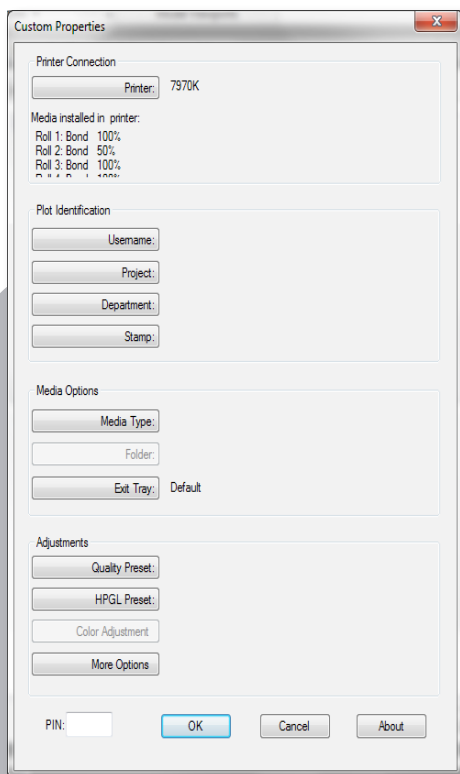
Custom Properties

Printer Connection

Printer: 7970K

Media installed in printer:
Roll 1: Bond 100%
Roll 2: Bond 50%
Roll 3: Bond 100%
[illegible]

Plot Identification

Username:

Project:

Department:

Stamp:

Media Options

Media Type:

Folder:

Exit Tray: Default

Adjustments

Quality Preset:

HPGL Preset:

Color Adjustment

More Options

PIN:

OK

Cancel

About